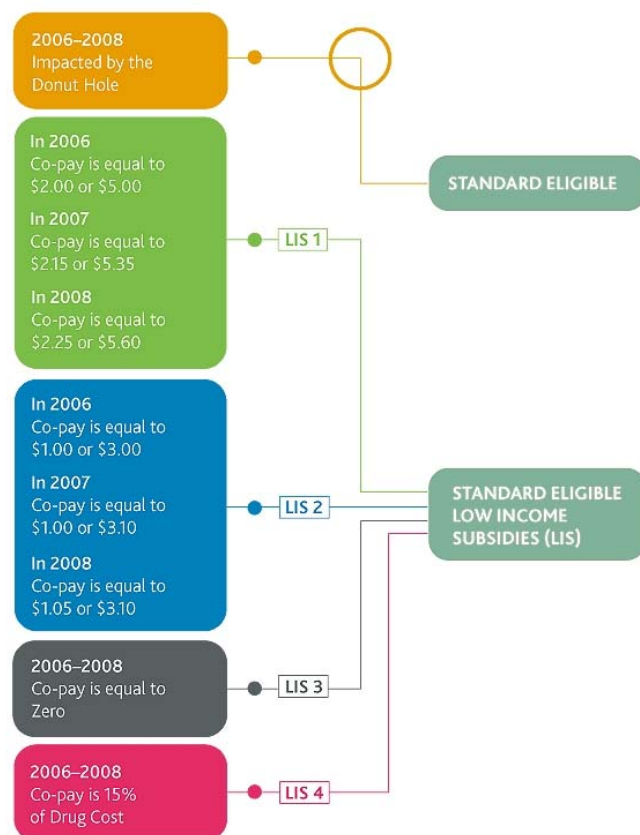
2006–2008
Impacted by the Donut Hole

STANDARD ELIGIBLE

In 2006
Co-pay is equal to $2.00 or $5.00

In 2007
Co-pay is equal to $2.15 or $5.35

In 2008
Co-pay is equal to $2.25 or $5.60

LIS 1

In 2006
Co-pay is equal to $1.00 or $3.00

In 2007
Co-pay is equal to $1.00 or $3.10

In 2008
Co-pay is equal to $1.05 or $3.10

LIS 2

STANDARD ELIGIBLE LOW INCOME SUBSIDIES (LIS)

2006–2008
Co-pay is equal to Zero

LIS 3

2006–2008
Co-pay is 15% of Drug Cost

LIS 4